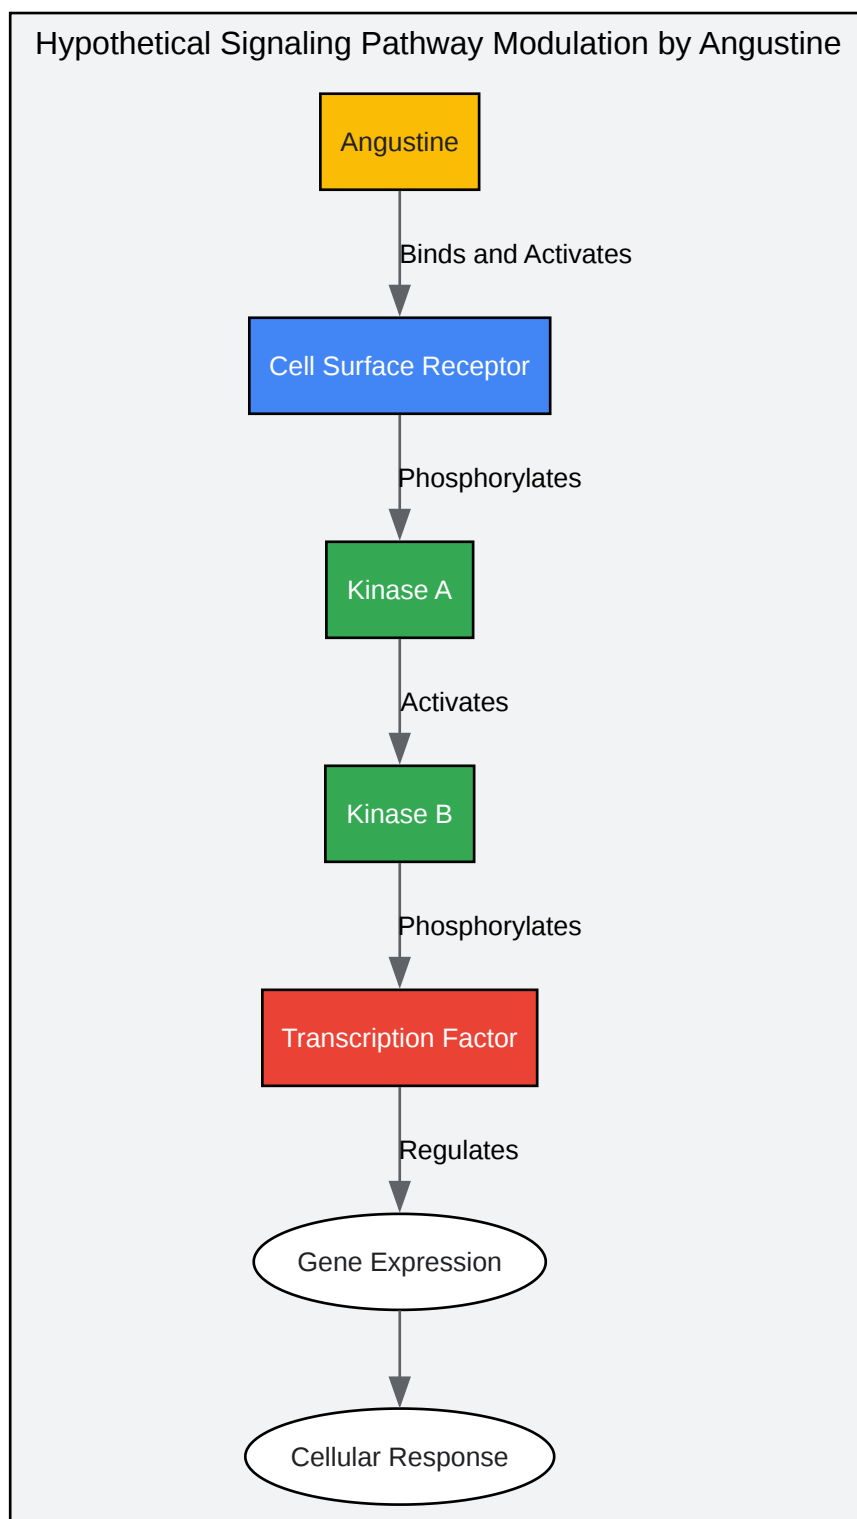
Hypothetical Signaling Pathway Modulation by Angustine

Angustine

Binds and Activates

Cell Surface Receptor

Phosphorylates

Kinase A

Activates

Kinase B

Phosphorylates

Transcription Factor

Regulates

Gene Expression

Cellular Response